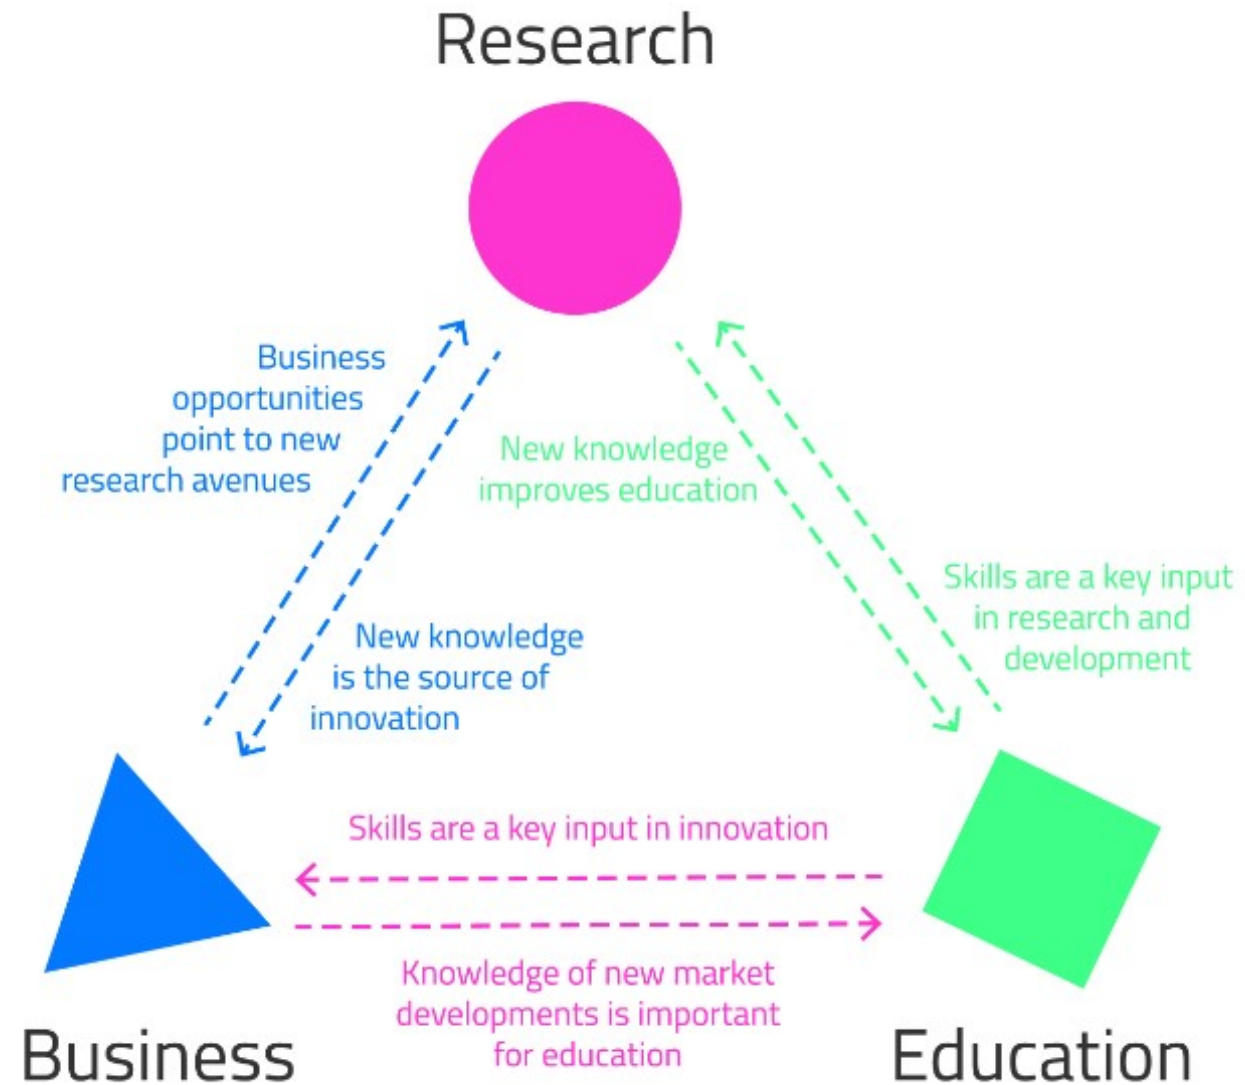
Research

Business opportunities point to new research avenues

New knowledge improves education

Skills are a key input in research and development

New knowledge is the source of innovation

Skills are a key input in innovation

Knowledge of new market developments is important for education

Business

Education